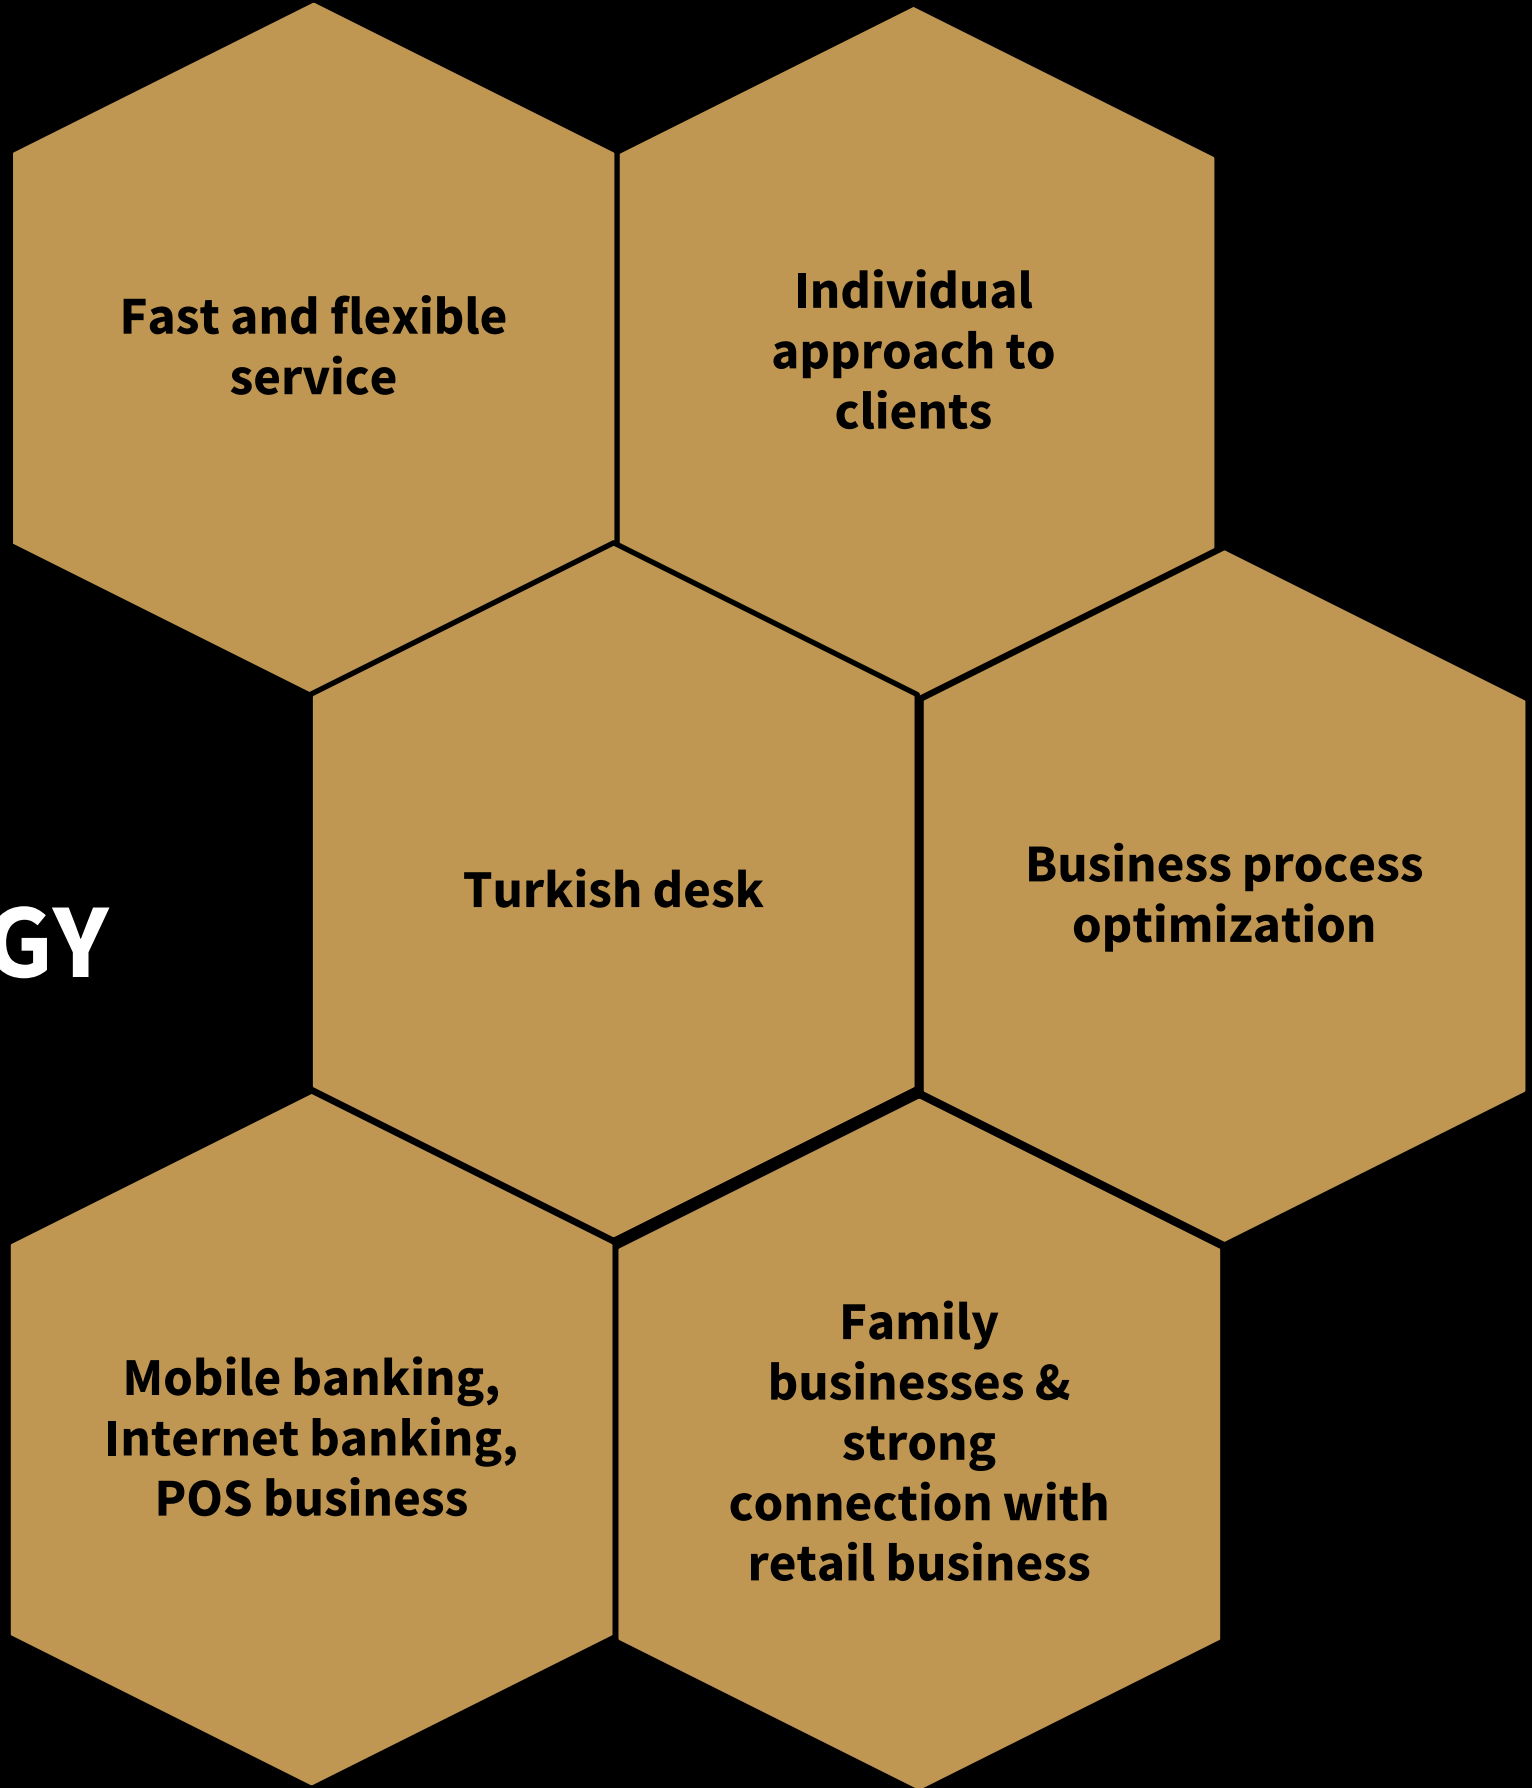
Fast and flexible service

Individual approach to clients

GY

Turkish desk

Business process optimization

Mobile banking, Internet banking, POS business

Family businesses & strong connection with retail business